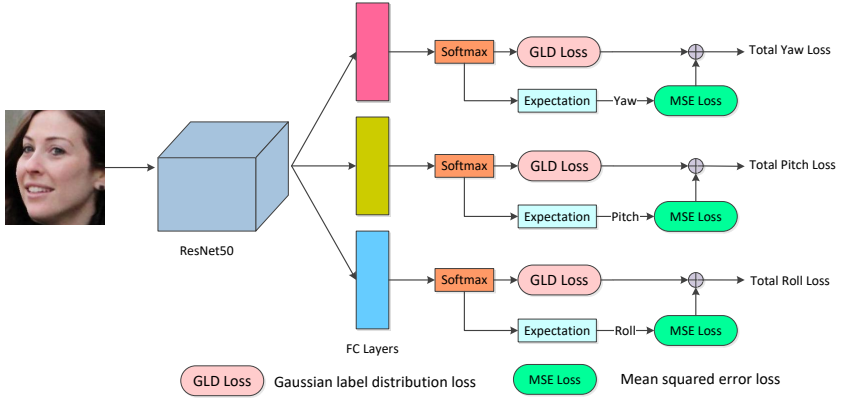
Softmax
GLD Loss
Total Yaw Loss
Expectation
Yaw
MSE Loss

Softmax
GLD Loss
Total Pitch Loss
Expectation
Pitch
MSE Loss

ResNet50

Softmax
GLD Loss
Total Roll Loss
Expectation
Roll
MSE Loss

FC Layers

GLD Loss Gaussian label distribution loss
MSE Loss Mean squared error loss